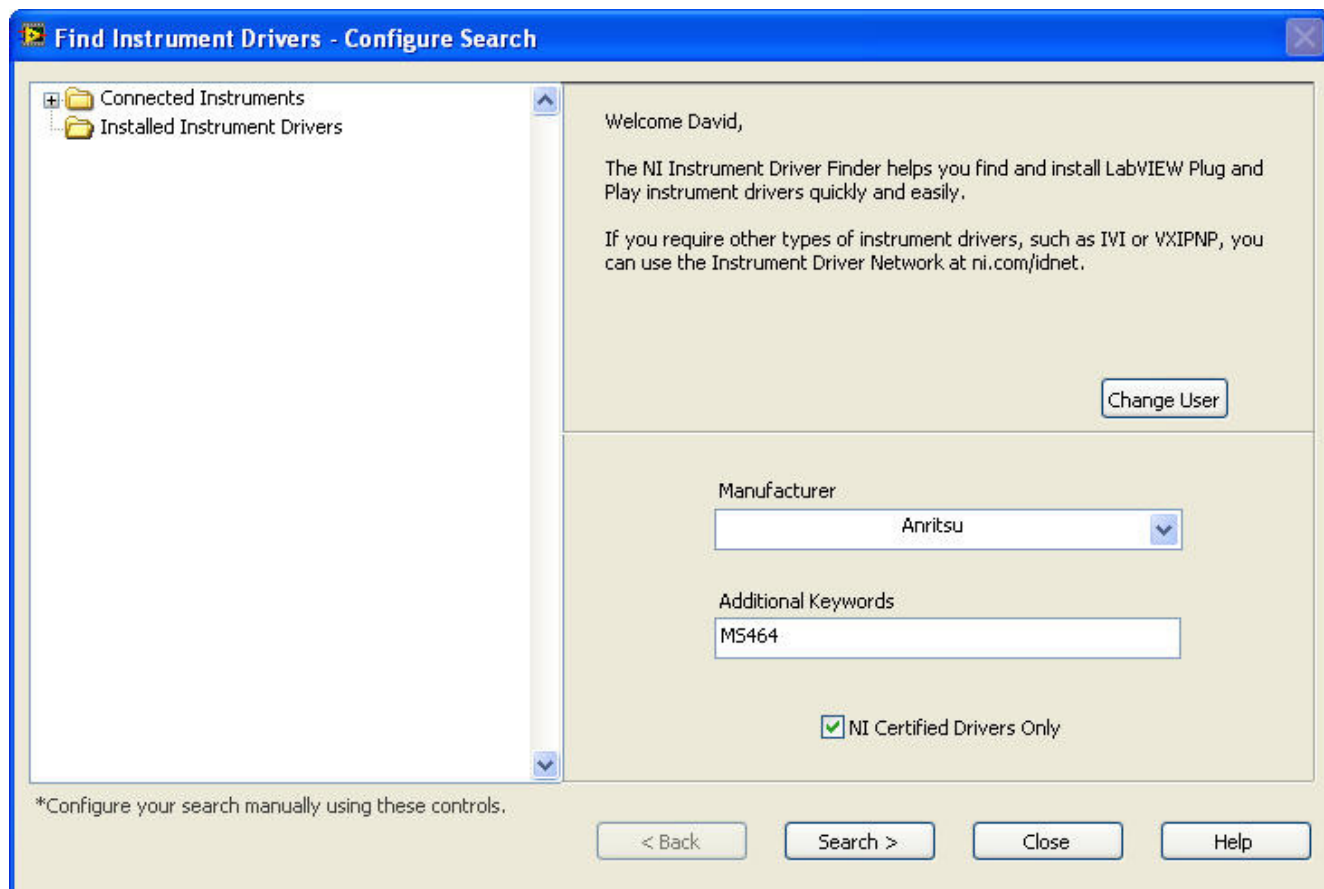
Find Instrument Drivers - Configure Search

Connected Instruments
Installed Instrument Drivers

Welcome David,

The NI Instrument Driver Finder helps you find and install LabVIEW Plug and Play instrument drivers quickly and easily.

If you require other types of instrument drivers, such as IVI or VXIPNP, you can use the Instrument Driver Network at ni.com/idnet.

Change User

Manufacturer
Anritsu

Additional Keywords
MS464

NI Certified Drivers Only

*Configure your search manually using these controls.

< Back
Search >
Close
Help